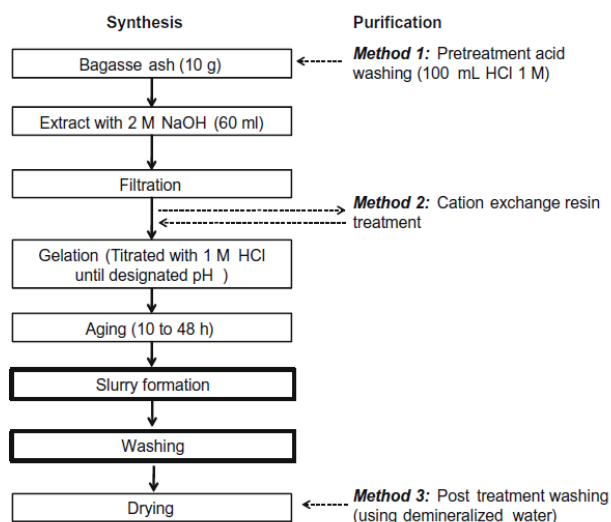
Synthesis

Purification

Bagasse ash (10 g)

*Method 1:* Pretreatment acid washing (100 mL HCl 1 M)

Extract with 2 M NaOH (60 ml)

Filtration

*Method 2:* Cation exchange resin treatment

Gelation (Titrated with 1 M HCl until designated pH )

Aging (10 to 48 h)

Slurry formation

Washing

Drying

*Method 3:* Post treatment washing (using demineralized water)